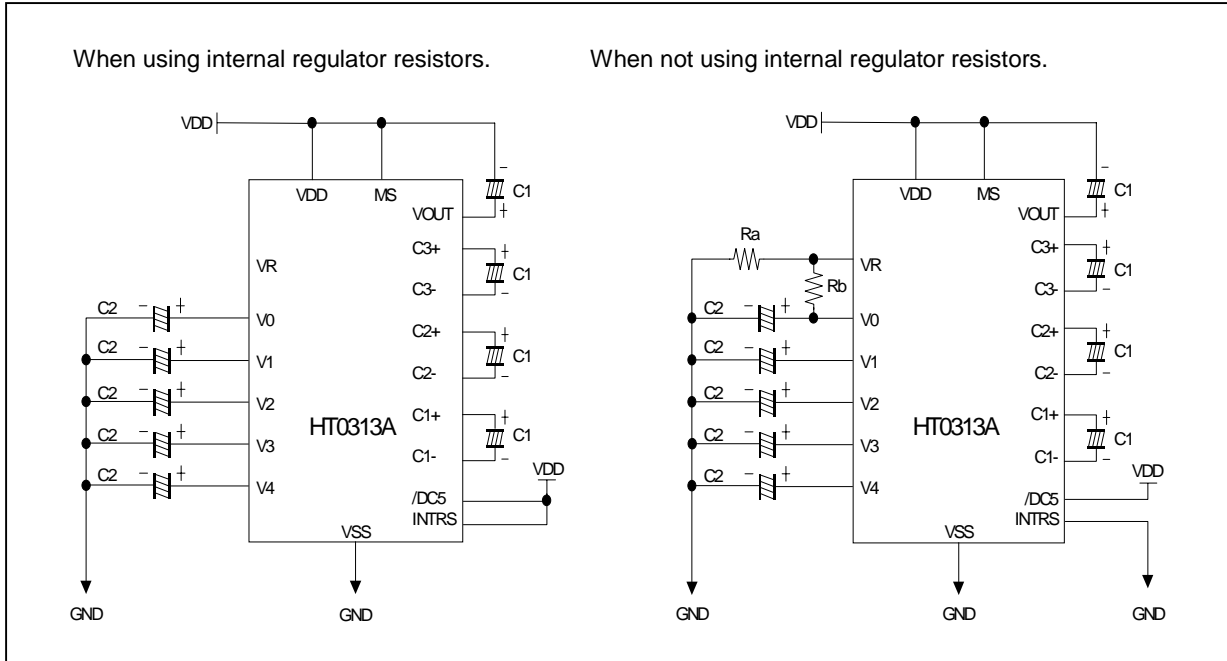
When using internal regulator resistors.

VDD
VDD
MS
C1
VOUT
C3+
C1
C3-
C2+
C1
C2-
C1+
C1
C1-
VR
C2
V0
C2
V1
C2
V2
C2
V3
C2
V4
HT0313A
VDD
/DC5
INTRS
VSS
GND
GND

When not using internal regulator resistors.

VDD
VDD
MS
C1
VOUT
C3+
C1
C3-
Ra
VR
Rb
C2
V0
C2
V1
C2
V2
C2
V3
C2
V4
C2+
C1
C2-
C1+
C1
C1-
HT0313A
VDD
/DC5
INTRS
VSS
GND
GND
GND